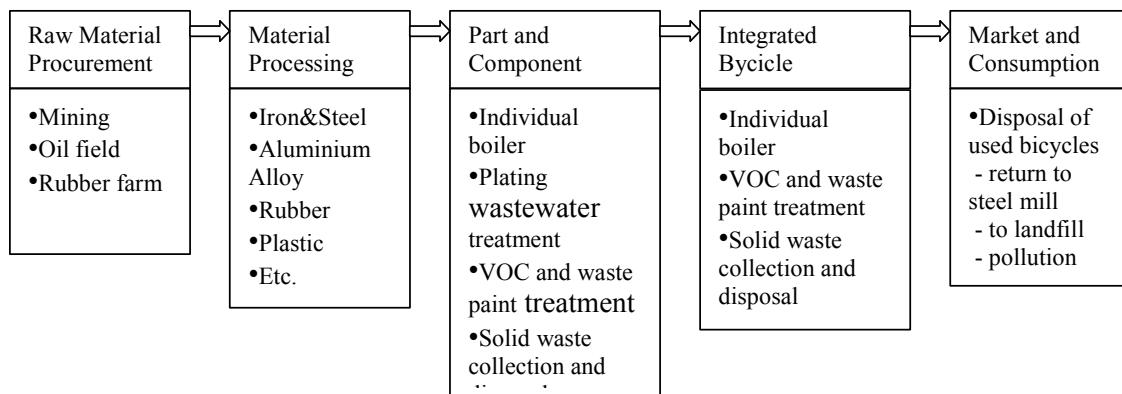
Raw Material Procurement

•Mining
•Oil field
•Rubber farm

Material Processing

•Iron&Steel
•Aluminium Alloy
•Rubber
•Plastic
•Etc.

Part and Component

•Individual boiler
•Plating wastewater treatment
•VOC and waste paint treatment
•Solid waste collection and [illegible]

Integrated Bycicle

•Individual boiler
•VOC and waste paint treatment
•Solid waste collection and disposal

Market and Consumption

•Disposal of used bicycles
- return to steel mill
- to landfill
- pollution